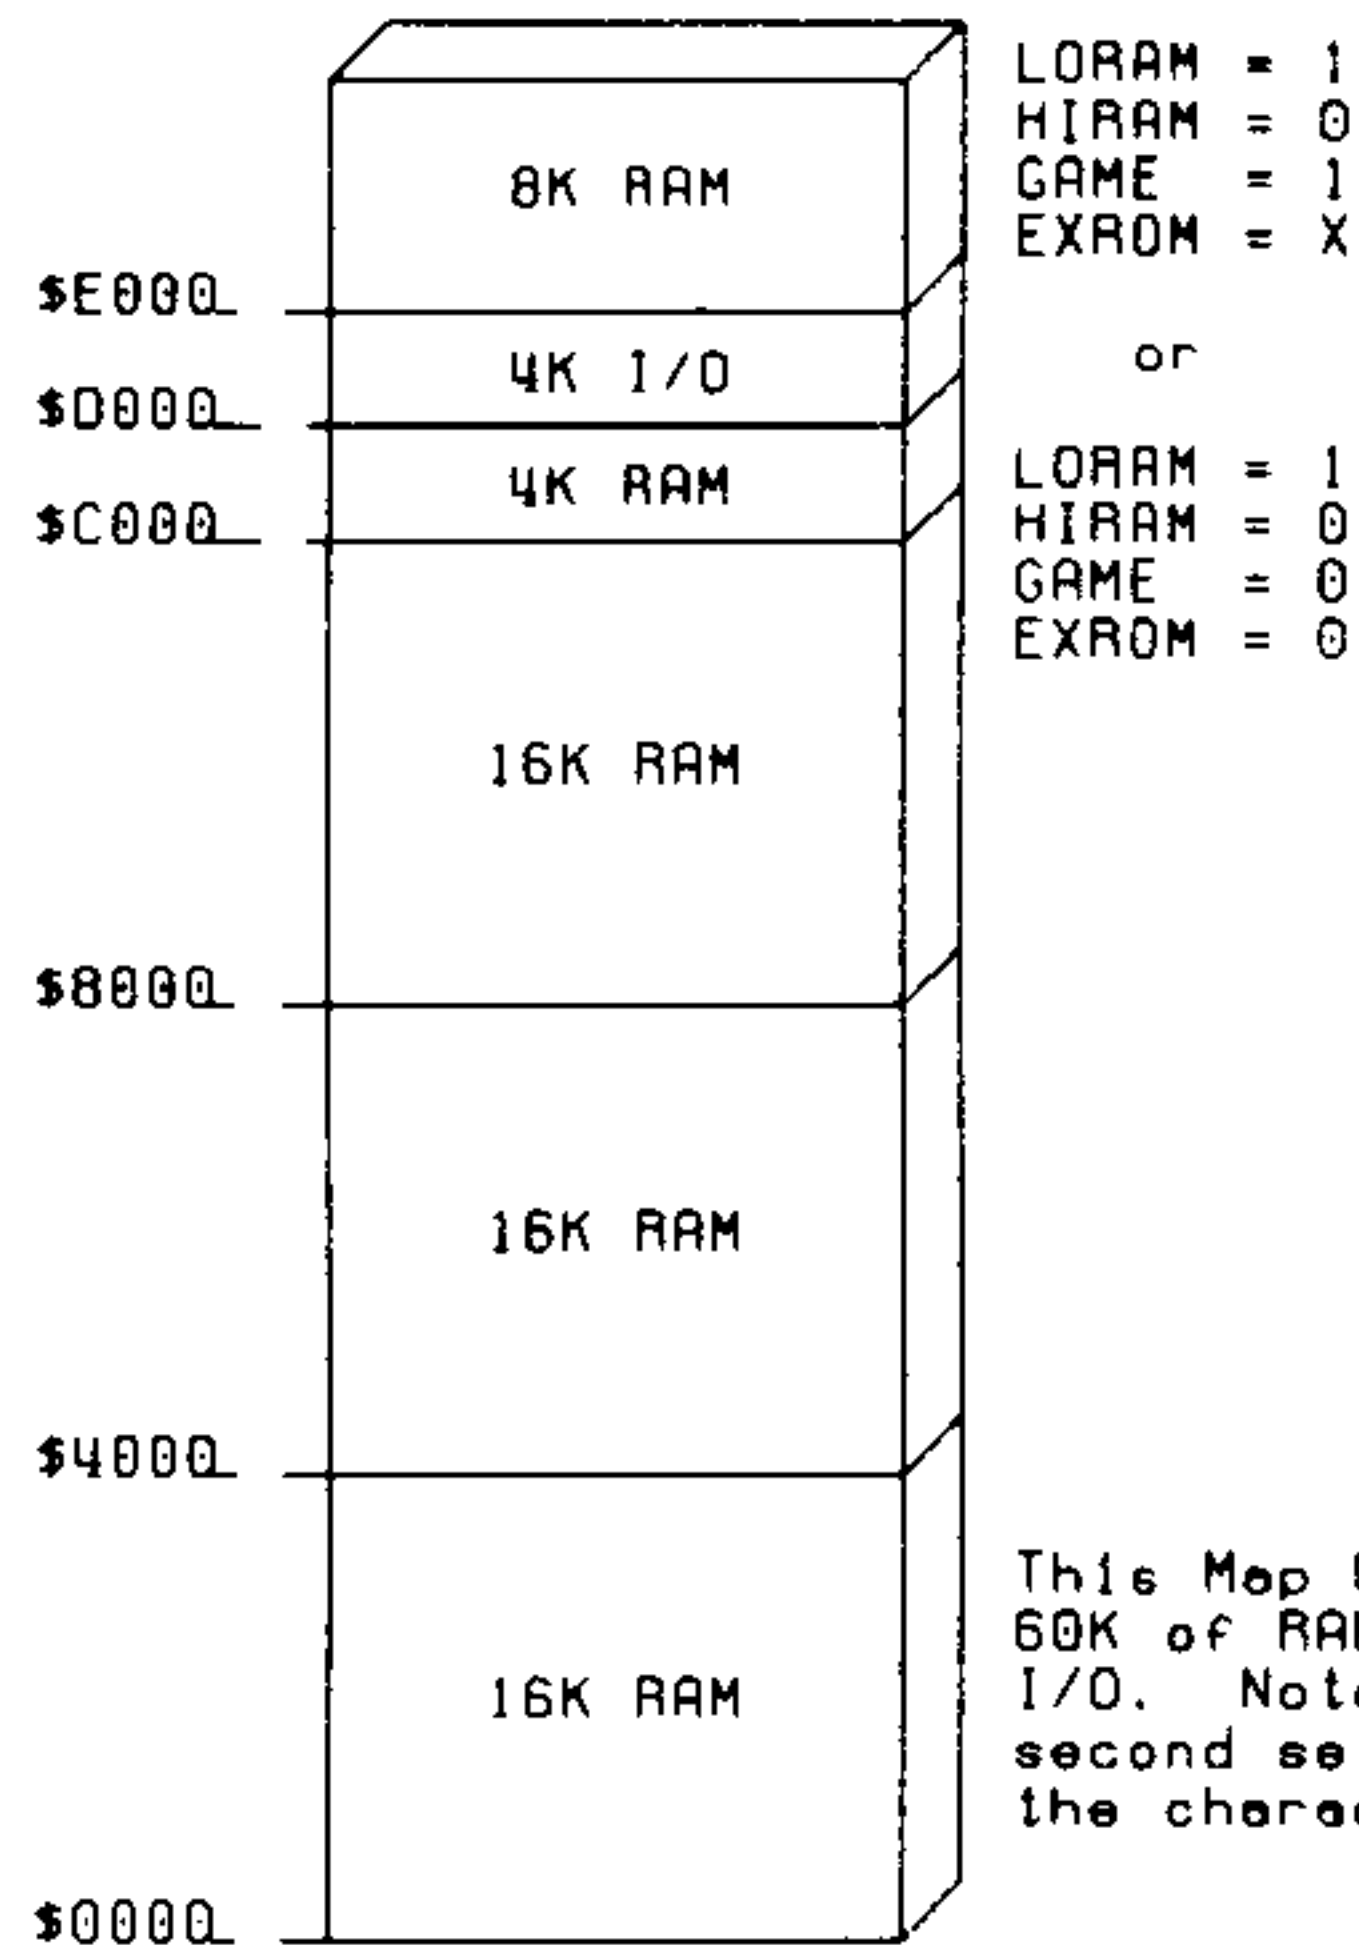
LORAM = 1
HIRAM = 0
GAME = 1
EXROM = X

or

LORAM = 1
HIRAM = 0
GAME = 0
EXROM = 0

8K RAM

$E000

4K I/O

$D000

4K RAM

$C000

16K RAM

$8000

16K RAM

$4000

16K RAM

$0000

This Map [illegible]
60K of RA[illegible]
I/O. Not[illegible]
second se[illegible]
the charac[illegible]